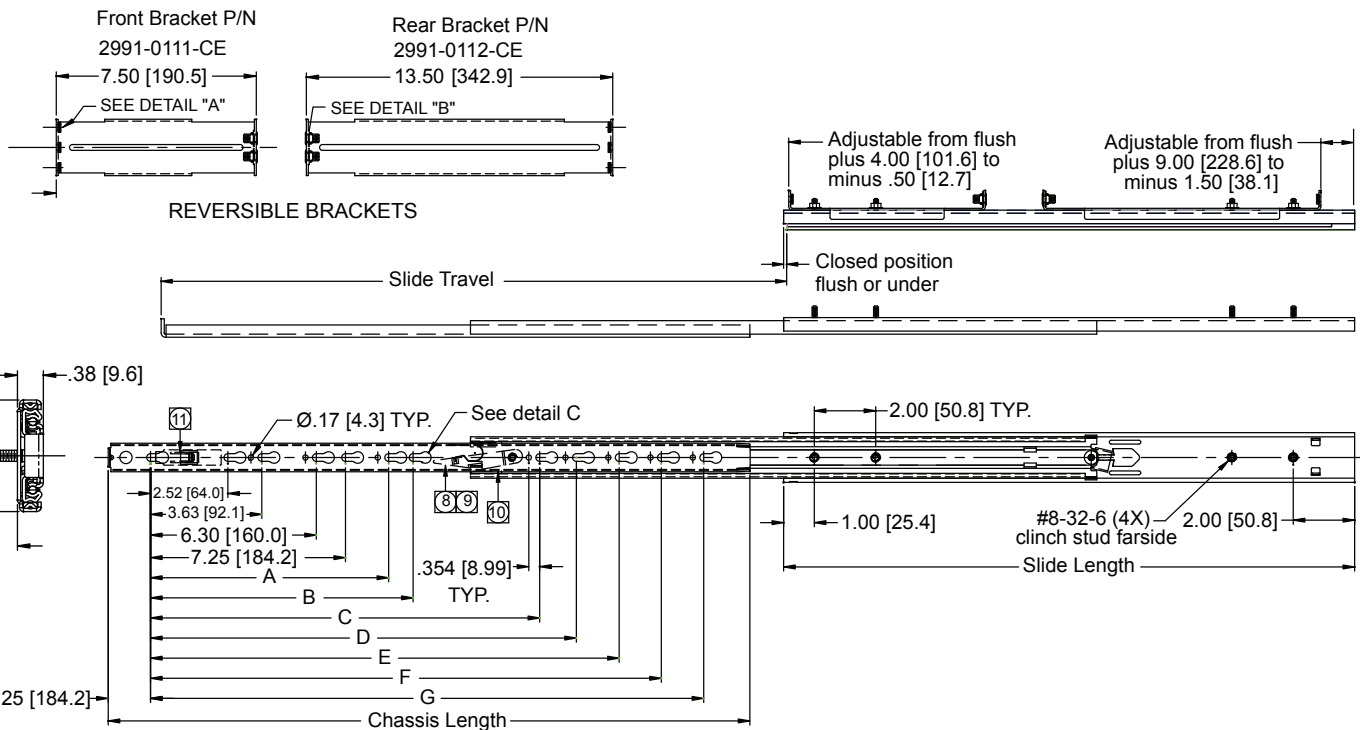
Front Bracket P/N
2991-0111-CE
7.50 [190.5]
SEE DETAIL "A"

Rear Bracket P/N
2991-0112-CE
13.50 [342.9]
SEE DETAIL "B"

REVERSIBLE BRACKETS

Adjustable from flush plus 4.00 [101.6] to minus .50 [12.7]

Adjustable from flush plus 9.00 [228.6] to minus 1.50 [38.1]

Slide Travel

Closed position flush or under

.38 [9.6]

11

Ø.17 [4.3] TYP.

See detail C

2.00 [50.8] TYP.

2.52 [64.0]
3.63 [92.1]
6.30 [160.0]
7.25 [184.2]

8 9
10

1.00 [25.4]

#8-32-6 (4X) clinch stud farside

2.00 [50.8]

A
.354 [8.99]
TYP.
B
C
D
E
F
G

Slide Length

25 [184.2]

Chassis Length